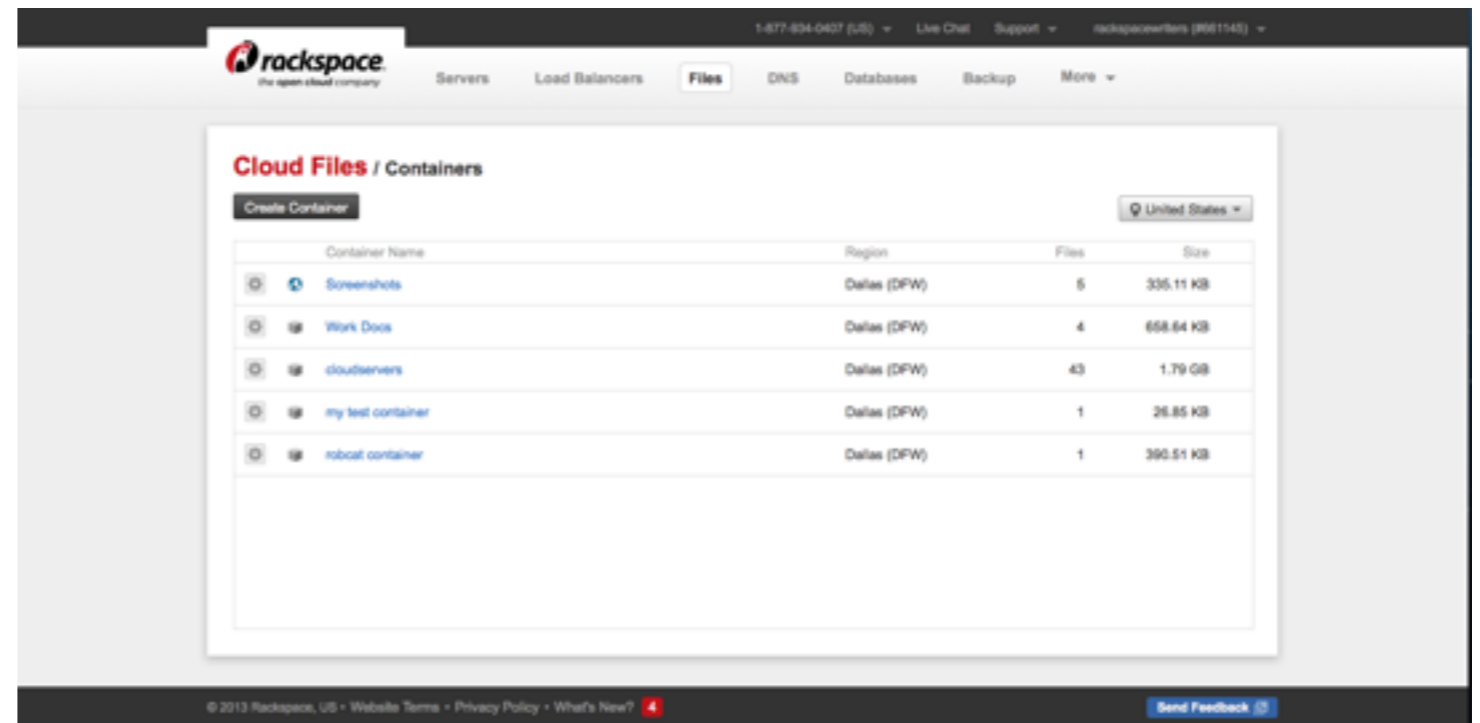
1-877-934-0407 (US) ▾ Live Chat Support ▾ rackspacewriters (#661145) ▾

rackspace
the open cloud company

Servers Load Balancers Files DNS Databases Backup More ▾

Cloud Files / Containers

Create Container

United States ▾

| | | Container Name | Region | Files | Size |
|---|---|---|---|---|---|
| | | Screenshots | Dallas (DFW) | 5 | 335.11 KB |
| | | Work Docs | Dallas (DFW) | 4 | 658.64 KB |
| | | cloudservers | Dallas (DFW) | 43 | 1.79 GB |
| | | my test container | Dallas (DFW) | 1 | 26.85 KB |
| | | robcat container | Dallas (DFW) | 1 | 390.51 KB |

© 2013 Rackspace, US • Website Terms • Privacy Policy • What's New? 4

Send Feedback